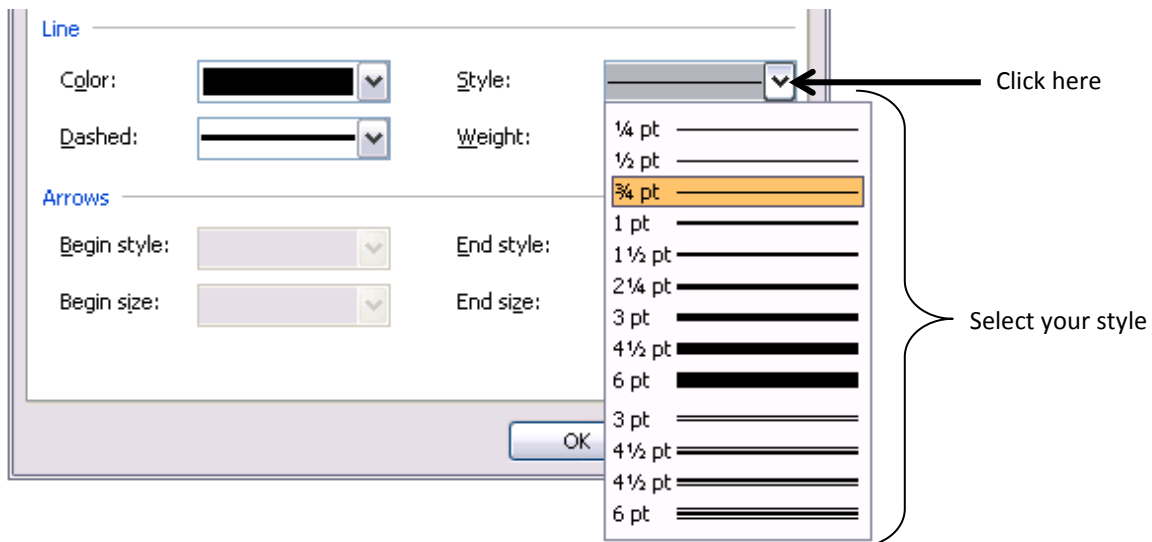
Line

Color:

Style:

Click here

Dashed:

Weight:

¼ pt
½ pt
¾ pt
1 pt
1½ pt
2¼ pt
3 pt
4½ pt
6 pt
3 pt
4½ pt
4½ pt
6 pt

Arrows

Begin style:

End style:

Begin size:

End size:

Select your style

OK